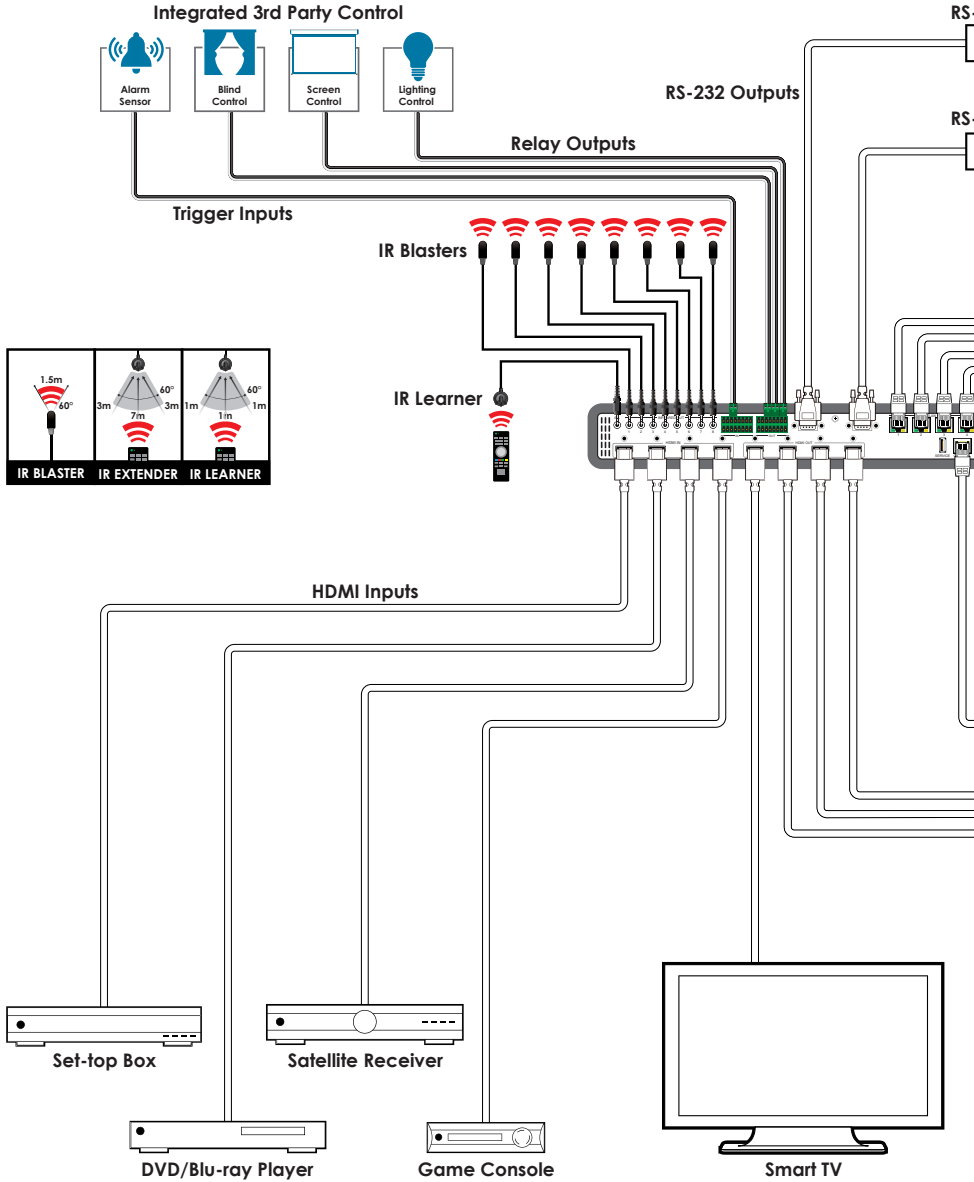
Integrated 3rd Party Control

Alarm Sensor

Blind Control

Screen Control

Lighting Control

RS-

RS-232 Outputs

RS-

Relay Outputs

Trigger Inputs

IR Blasters

1.5m
60°

60°
3m
7m
3m

60°
1m
1m
1m

IR BLASTER

IR EXTENDER

IR LEARNER

IR Learner

HDMI Inputs

Set-top Box

Satellite Receiver

DVD/Blu-ray Player

Game Console

Smart TV